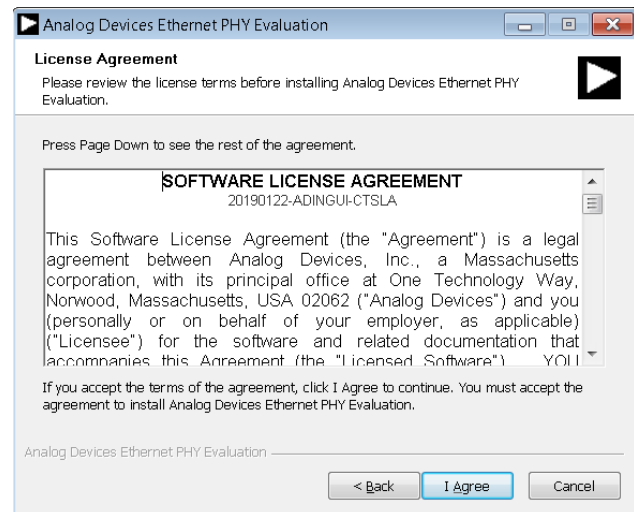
Analog Devices Ethernet PHY Evaluation

License Agreement

Please review the license terms before installing Analog Devices Ethernet PHY Evaluation.

Press Page Down to see the rest of the agreement.

SOFTWARE LICENSE AGREEMENT
20190122-ADINGUI-CTSLA

This Software License Agreement (the "Agreement") is a legal agreement between Analog Devices, Inc., a Massachusetts corporation, with its principal office at One Technology Way, Norwood, Massachusetts, USA 02062 ("Analog Devices") and you (personally or on behalf of your employer, as applicable) ("Licensee") for the software and related documentation that accompanies this Agreement (the "Licensed Software"). YOU

If you accept the terms of the agreement, click I Agree to continue. You must accept the agreement to install Analog Devices Ethernet PHY Evaluation.

Analog Devices Ethernet PHY Evaluation

< Back I Agree Cancel